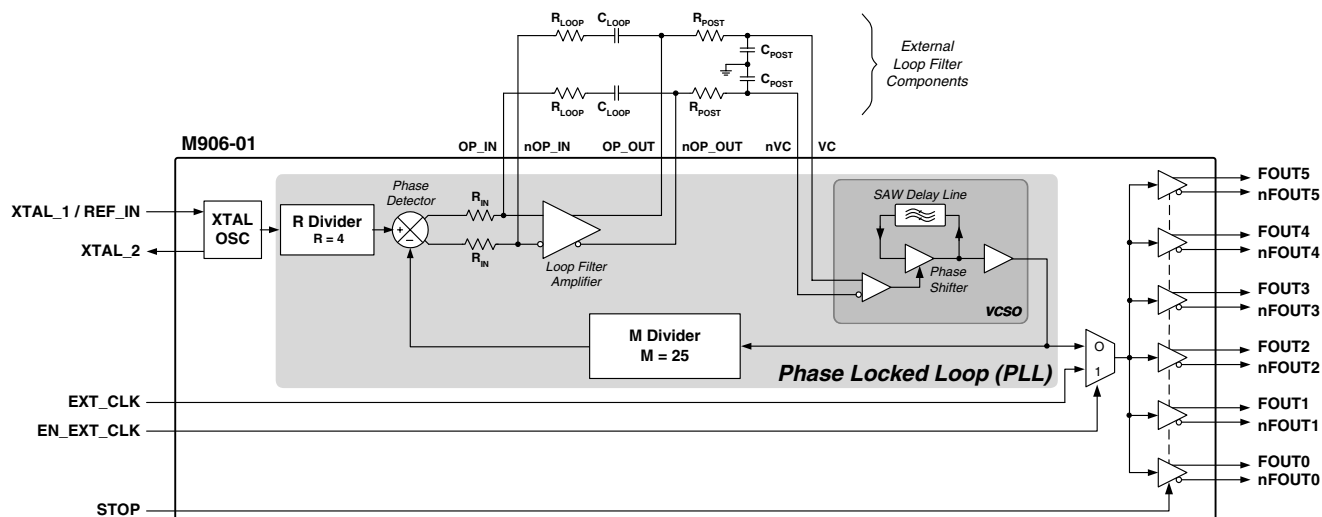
$R_{LOOP}$ $C_{LOOP}$ $R_{POST}$

$C_{POST}$

$C_{POST}$

$R_{LOOP}$ $C_{LOOP}$ $R_{POST}$

External Loop Filter Components

M906-01

OP_IN nOP_IN OP_OUT nOP_OUT nVC VC

XTAL_1 / REF_IN

XTAL_2

XTAL OSC

R Divider R = 4

Phase Detector

+

–

$R_{IN}$

$R_{IN}$

Loop Filter Amplifier

SAW Delay Line

Phase Shifter

VCSO

M Divider M = 25

Phase Locked Loop (PLL)

O

1

EXT_CLK

EN_EXT_CLK

STOP

FOUT5
nFOUT5
FOUT4
nFOUT4
FOUT3
nFOUT3
FOUT2
nFOUT2
FOUT1
nFOUT1
FOUT0
nFOUT0